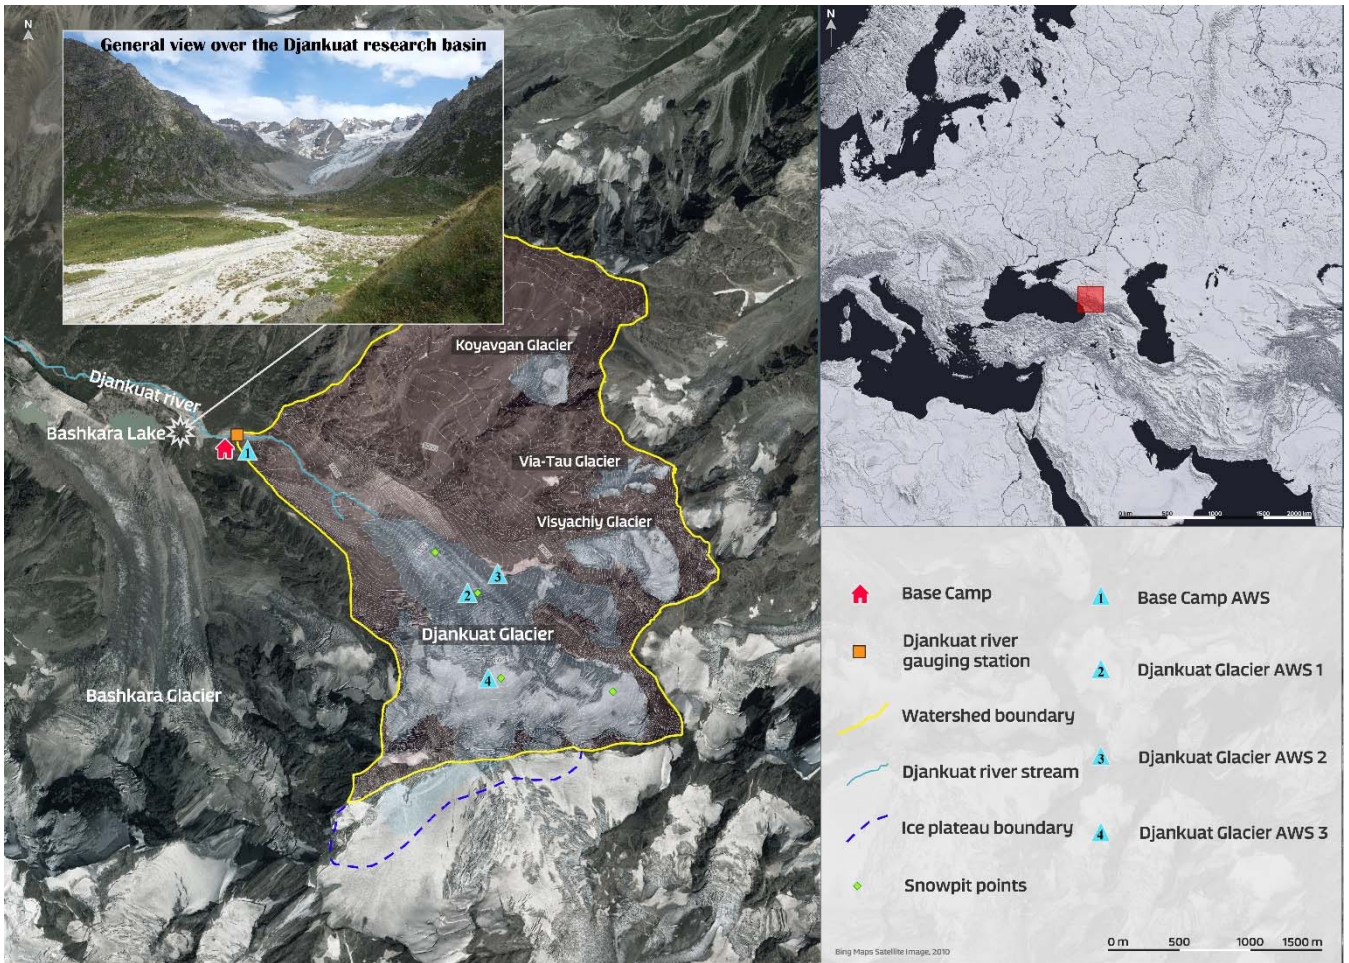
N

General view over the Djankuat research basin

Koyavgan Glacier

Djankuat river

Bashkara Lake

1

Via-Tau Glacier

Visyachiy Glacier

3

2

Djankuat Glacier

4

Bashkara Glacier

N

0 km 500 1000 1500 2000 km

Base Camp

Djankuat river gauging station

Watershed boundary

Djankuat river stream

Ice plateau boundary

Snowpit points

1 Base Camp AWS

2 Djankuat Glacier AWS 1

3 Djankuat Glacier AWS 2

4 Djankuat Glacier AWS 3

Bing Maps Satellite Image, 2010

0 m 500 1000 1500 m